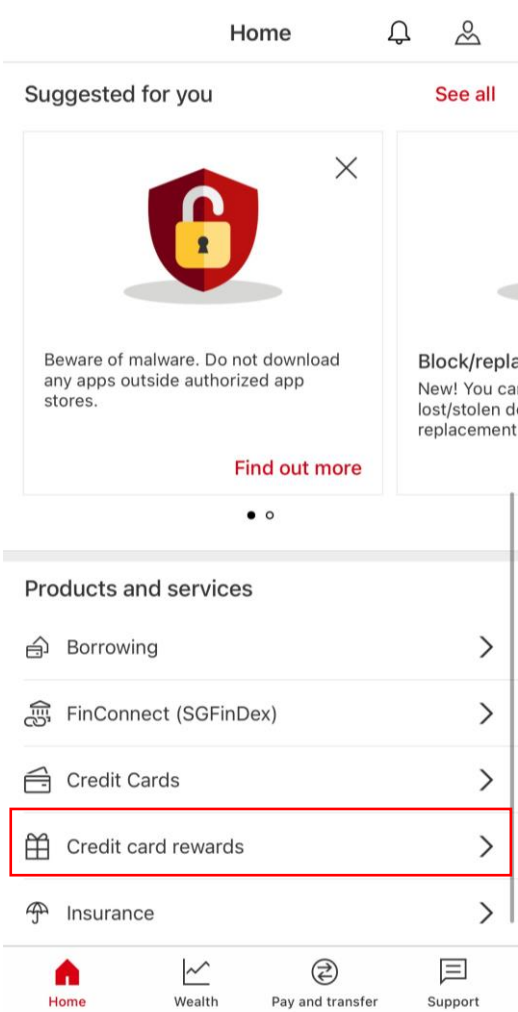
Home

Suggested for you

See all

Beware of malware. Do not download any apps outside authorized app stores.

Find out more

Block/repla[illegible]

New! You ca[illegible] lost/stolen d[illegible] replacement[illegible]

Products and services

Borrowing

FinConnect (SGFinDex)

Credit Cards

Credit card rewards

Insurance

Home

Wealth

Pay and transfer

Support